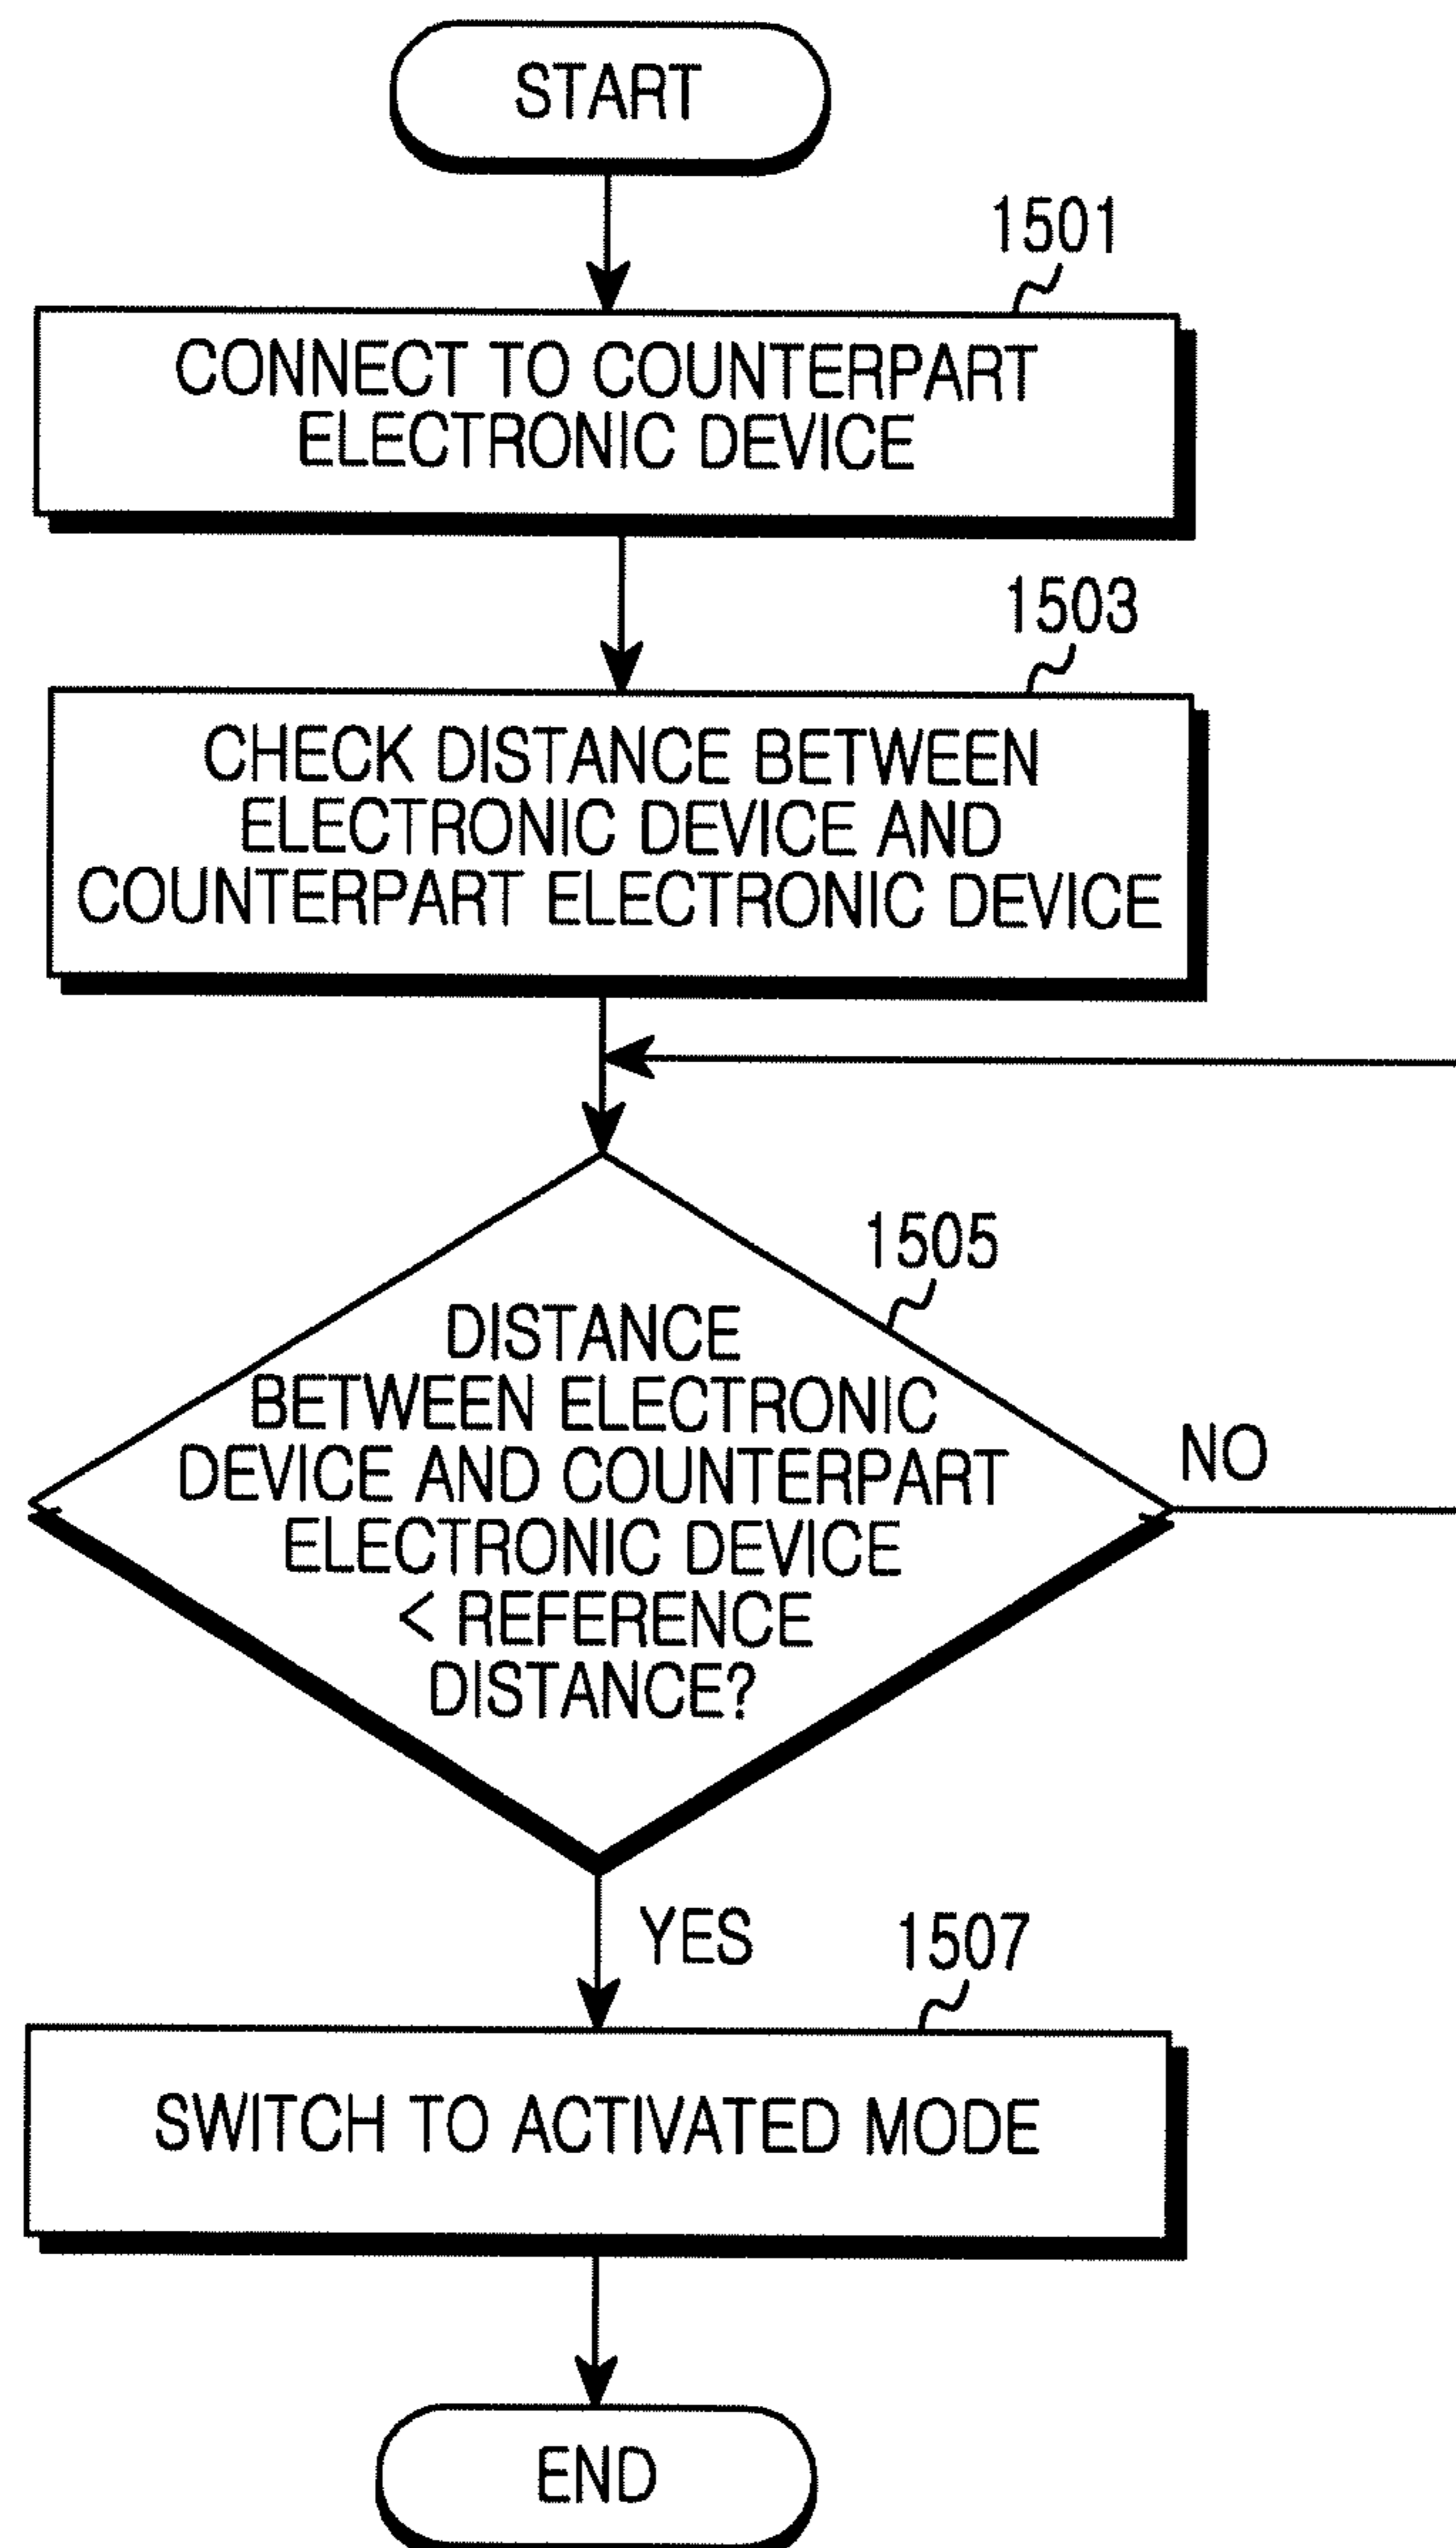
START

1501

CONNECT TO COUNTERPART ELECTRONIC DEVICE

1503

CHECK DISTANCE BETWEEN ELECTRONIC DEVICE AND COUNTERPART ELECTRONIC DEVICE

1505

DISTANCE BETWEEN ELECTRONIC DEVICE AND COUNTERPART ELECTRONIC DEVICE < REFERENCE DISTANCE?

NO

YES

1507

SWITCH TO ACTIVATED MODE

END